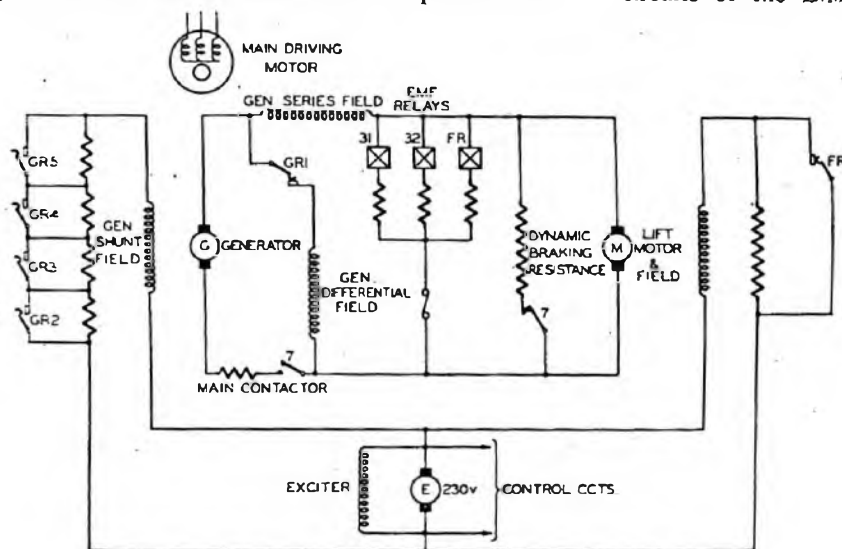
MAIN DRIVING MOTOR

GEN SERIES FIELD

EMF RELAYS

31

32

FR

GR5

GR4

GR3

GR2

GEN SHUNT FIELD

GRI

G

GENERATOR

GEN DIFFERENTIAL FIELD

DYNAMIC BRAKING RESISTANCE

M

LIFT MOTOR & FIELD

7

7

MAIN CONTACTOR

FR

EXCITER

E

230v

CONTROL CCTS